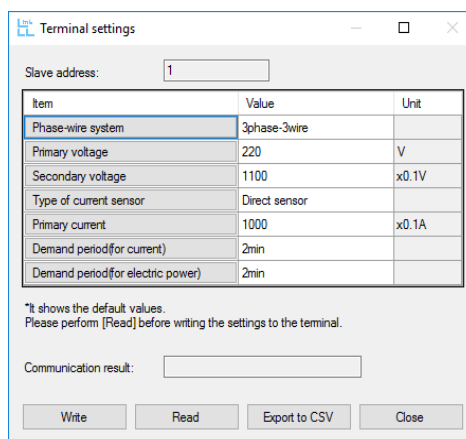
Terminal settings

Slave address: 1

| Item | Value | Unit |
|---|---|---|
| Phase-wire system | 3phase-3wire | |
| Primary voltage | 220 | V |
| Secondary voltage | 1100 | x0.1V |
| Type of current sensor | Direct sensor | |
| Primary current | 1000 | x0.1A |
| Demand period(for current) | 2min | |
| Demand period(for electric power) | 2min | |

*It shows the default values.
Please perform [Read] before writing the settings to the terminal.

Communication result:

Write
Read
Export to CSV
Close